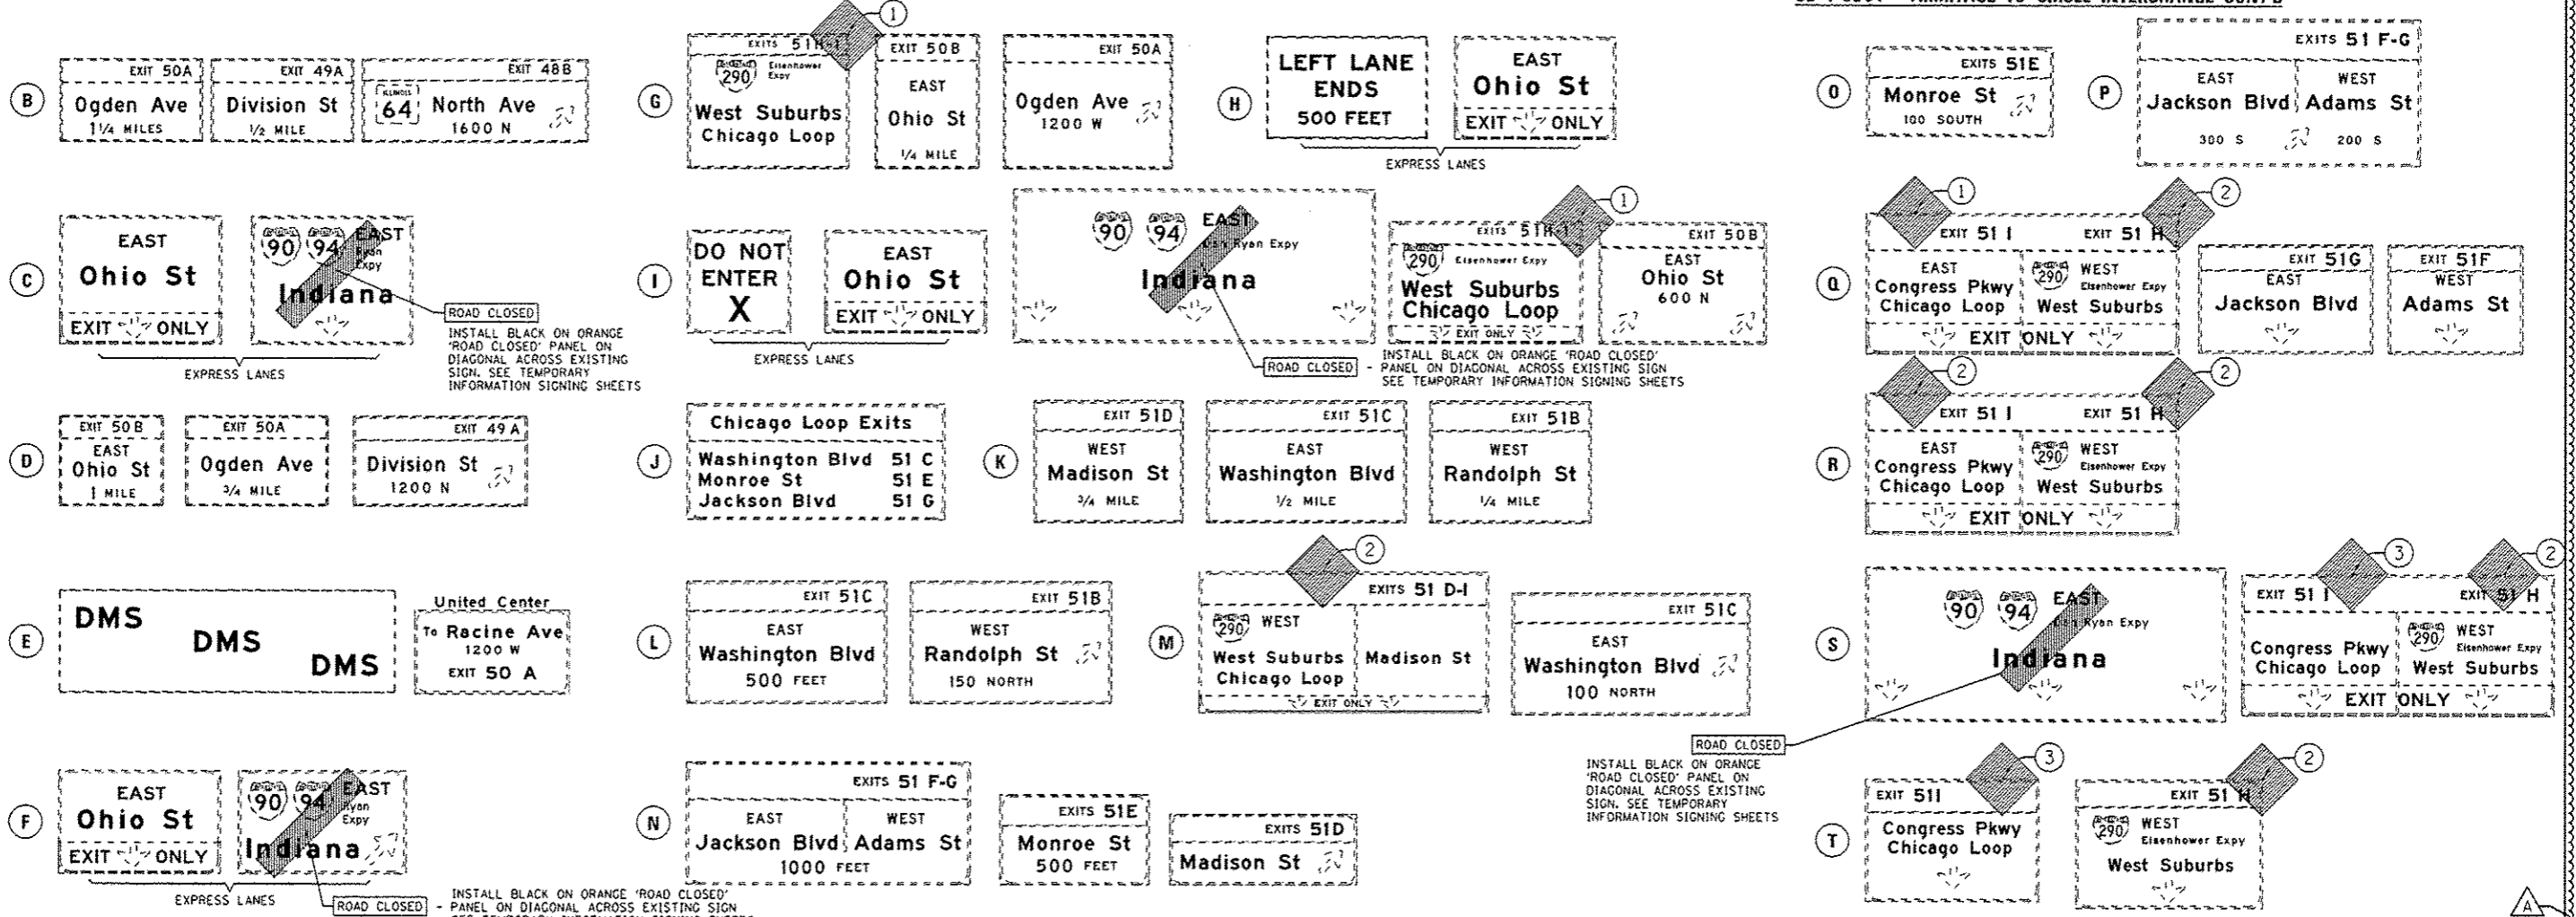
B
EXIT 50A
Ogden Ave
1¼ MILES
EXIT 49A
Division St
½ MILE
EXIT 48B
ILLINOIS 64 North Ave
1600 N

C
EAST
Ohio St
EXIT ONLY
90 94 EAST
Ryan Expy
Indiana
ROAD CLOSED
INSTALL BLACK ON ORANGE 'ROAD CLOSED' PANEL ON DIAGONAL ACROSS EXISTING SIGN. SEE TEMPORARY INFORMATION SIGNING SHEETS
EXPRESS LANES

D
EXIT 50B
EAST
Ohio St
1 MILE
EXIT 50A
Ogden Ave
¾ MILE
EXIT 49 A
Division St
1200 N

E
DMS
DMS
DMS
United Center
To Racine Ave
1200 W
EXIT 50 A

F
EAST
Ohio St
EXIT ONLY
90 94 EAST
Ryan Expy
Indiana
EXPRESS LANES
ROAD CLOSED
INSTALL BLACK ON ORANGE 'ROAD CLOSED' PANEL ON DIAGONAL ACROSS EXISTING SIGN

G
EXITS 51H-I
1
290 Eisenhower Expy
West Suburbs
Chicago Loop
EXIT 50B
EAST
Ohio St
¼ MILE
EXIT 50A
Ogden Ave
1200 W

H
LEFT LANE
ENDS
500 FEET
EAST
Ohio St
EXIT ONLY
EXPRESS LANES

I
DO NOT
ENTER
X
EAST
Ohio St
EXIT ONLY
EXPRESS LANES
90 94 EAST
Ryan Expy
Indiana
ROAD CLOSED
EXITS 51H-I
1
290 Eisenhower Expy
West Suburbs
Chicago Loop
EXIT ONLY
EXIT 50B
EAST
Ohio St
600 N
INSTALL BLACK ON ORANGE 'ROAD CLOSED' PANEL ON DIAGONAL ACROSS EXISTING SIGN SEE TEMPORARY INFORMATION SIGNING SHEETS

J
Chicago Loop Exits
| Washington Blvd | 51 C |
|---|---|
| Monroe St | 51 E |
| Jackson Blvd | 51 G |

K
EXIT 51D
WEST
Madison St
¾ MILE
EXIT 51C
EAST
Washington Blvd
½ MILE
EXIT 51B
WEST
Randolph St
¼ MILE

L
EXIT 51C
EAST
Washington Blvd
500 FEET
EXIT 51B
WEST
Randolph St
150 NORTH

M
2
EXITS 51 D-I
290 WEST
West Suburbs
Chicago Loop
Madison St
EXIT ONLY
EXIT 51C
EAST
Washington Blvd
100 NORTH

N
EXITS 51 F-G
EAST
Jackson Blvd
WEST
Adams St
1000 FEET
EXITS 51E
Monroe St
500 FEET
EXITS 51D
Madison St

O
EXITS 51E
Monroe St
100 SOUTH

P
EXITS 51 F-G
EAST
Jackson Blvd
300 S
WEST
Adams St
200 S

Q
1
2
EXIT 51 I
EAST
Congress Pkwy
Chicago Loop
EXIT 51 H
290 WEST
Eisenhower Expy
West Suburbs
EXIT ONLY
EXIT 51G
EAST
Jackson Blvd
EXIT 51F
WEST
Adams St

R
2
2
EXIT 51 I
EAST
Congress Pkwy
Chicago Loop
EXIT 51 H
290 WEST
Eisenhower Expy
West Suburbs
EXIT ONLY

S
90 94 EAST
Ryan Expy
Indiana
3
2
EXIT 51 I
Congress Pkwy
Chicago Loop
EXIT 51 H
290 WEST
Eisenhower Expy
West Suburbs
EXIT ONLY
ROAD CLOSED
INSTALL BLACK ON ORANGE 'ROAD CLOSED' PANEL ON DIAGONAL ACROSS EXISTING SIGN. SEE TEMPORARY INFORMATION SIGNING SHEETS

T
EXIT 51I
3
Congress Pkwy
Chicago Loop
EXIT 51 H
2
290 WEST
Eisenhower Expy
West Suburbs
A